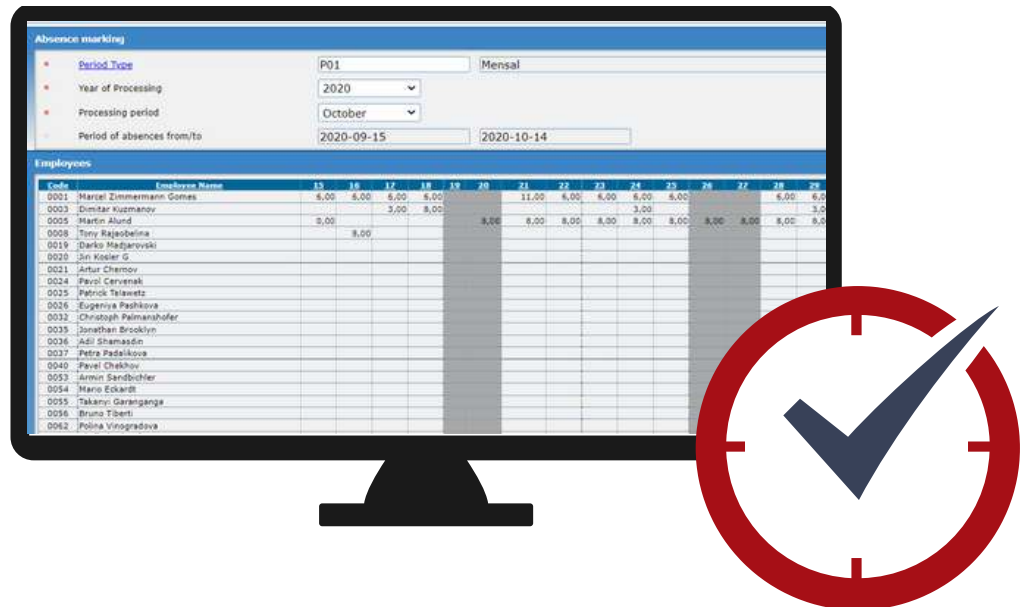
Absence marking

* Period Type P01 Mensal
* Year of Processing 2020
* Processing period October
Period of absences from/to 2020-09-15 2020-10-14

Employees

| Code | Employee Name | 15 | 16 | 17 | 18 | 19 | 20 | 21 | 22 | 23 | 24 | 25 | 26 | 27 | 28 | 29 |
|---|---|---|---|---|---|---|---|---|---|---|---|---|---|---|---|---|
| 0001 | Marcel Zimmermann Gomes | 6,00 | 6,00 | 6,00 | 6,00 | | | 11,00 | 6,00 | 6,00 | 6,00 | 6,00 | | | 6,00 | 6,0 |
| 0003 | Dimitar Kuzmanov | | | 3,00 | 8,00 | | | | | | 3,00 | | | | | 3,0 |
| 0005 | Martin Alund | 8,00 | | | | | 8,00 | 8,00 | 8,00 | 8,00 | 8,00 | 8,00 | 8,00 | 8,00 | 8,00 | 8,0 |
| 0008 | Tony Rajaobelina | | 8,00 | | | | | | | | | | | | | |
| 0019 | Darko Madjarovski | | | | | | | | | | | | | | | |
| 0020 | Jiri Kosler G. | | | | | | | | | | | | | | | |
| 0021 | Artur Chernov | | | | | | | | | | | | | | | |
| 0024 | Pavol Cervenak | | | | | | | | | | | | | | | |
| 0025 | Patrick Telawetz | | | | | | | | | | | | | | | |
| 0026 | Eugeniya Pashkova | | | | | | | | | | | | | | | |
| 0032 | Christoph Palmanshofer | | | | | | | | | | | | | | | |
| 0035 | Jonathan Brooklyn | | | | | | | | | | | | | | | |
| 0036 | Adil Shamasdin | | | | | | | | | | | | | | | |
| 0037 | Petra Padalikova | | | | | | | | | | | | | | | |
| 0040 | Pavel Chekhov | | | | | | | | | | | | | | | |
| 0053 | Armin Sandbichler | | | | | | | | | | | | | | | |
| 0054 | Mario Eckardt | | | | | | | | | | | | | | | |
| 0055 | Takanyi Garanganga | | | | | | | | | | | | | | | |
| 0056 | Bruno Tiberti | | | | | | | | | | | | | | | |
| 0062 | Polina Vinogradova | | | | | | | | | | | | | | | |